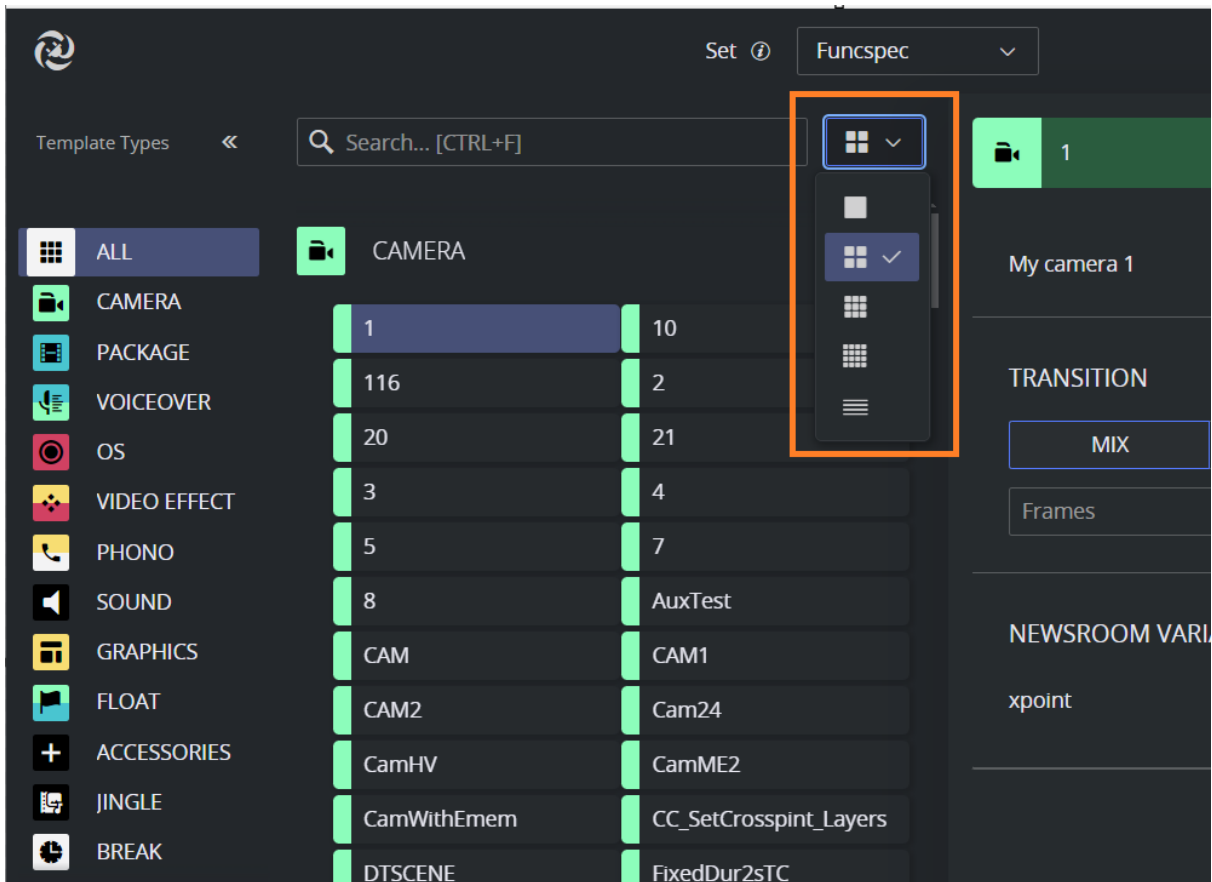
Set ⓘ Funcspec

Template Types «

Search... [CTRL+F]

1

ALL
CAMERA
PACKAGE
VOICEOVER
OS
VIDEO EFFECT
PHONO
SOUND
GRAPHICS
FLOAT
ACCESSORIES
JINGLE
BREAK

CAMERA

1
10
116
2
20
21
3
4
5
7
8
AuxTest
CAM
CAM1
CAM2
Cam24
CamHV
CamME2
CamWithEmem
CC_SetCrosspint_Layers
DTSCENE
FixedDur2sTC

My camera 1

TRANSITION

MIX

Frames

NEWSROOM VARI

xpoint